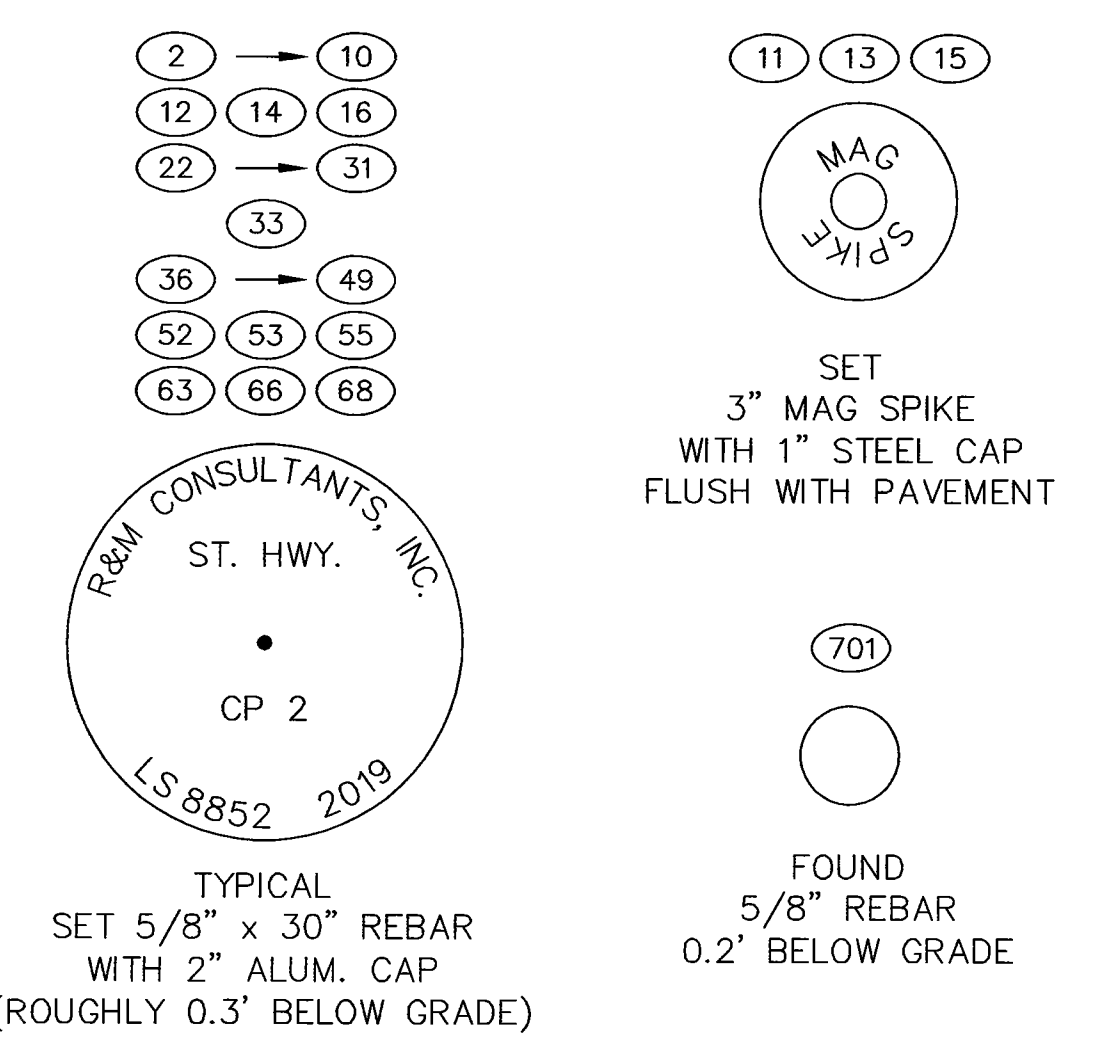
2 → 10
12 14 16
22 → 31
33
36 → 49
52 53 55
63 66 68

R&M CONSULTANTS, INC.
ST. HWY.
CP 2
LS 8852 2019

TYPICAL
SET 5/8" x 30" REBAR
WITH 2" ALUM. CAP
(ROUGHLY 0.3' BELOW GRADE)

11 13 15

MAG SPIKE

SET
3" MAG SPIKE
WITH 1" STEEL CAP
FLUSH WITH PAVEMENT

701

FOUND
5/8" REBAR
0.2' BELOW GRADE